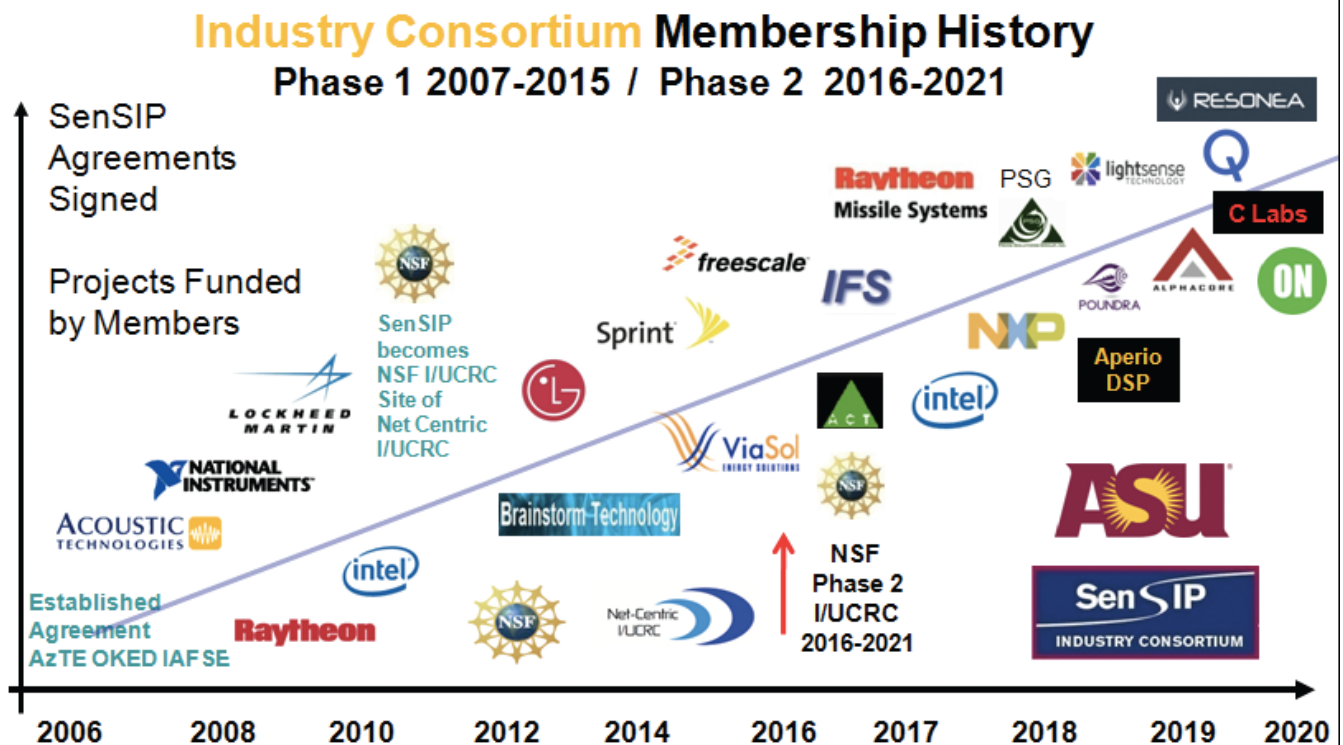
Industry Consortium Membership History
Phase 1 2007-2015 / Phase 2 2016-2021

SenSIP Agreements Signed

Projects Funded by Members

RESONEA

Q

Raytheon Missile Systems

PSG

lightsense TECHNOLOGY

C Labs

freescale

IFS

POUNDRA

ALPHACORE

ON

NSF

SenSIP becomes NSF I/UCRC Site of Net Centric I/UCRC

Sprint

NXP

Aperio DSP

LG

LOCKHEED MARTIN

ACT

intel

ViaSol ENERGY SOLUTIONS

NATIONAL INSTRUMENTS

NSF

ACOUSTIC TECHNOLOGIES

Brainstorm-Technology

ASU

NSF Phase 2 I/UCRC 2016-2021

intel

Established Agreement AzTE OKED IAFSE

Raytheon

NSF

Net-Centric I/UCRC

SenSIP INDUSTRY CONSORTIUM

2006 2008 2010 2012 2014 2016 2017 2018 2019 2020